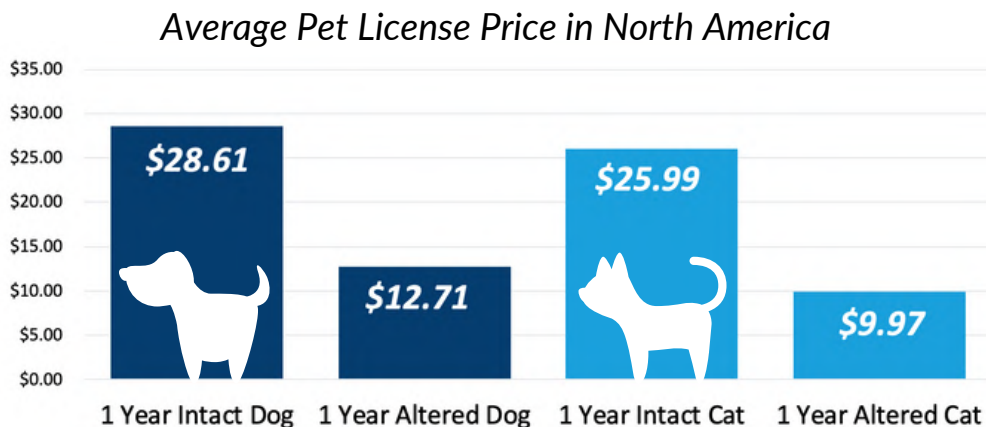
Average Pet License Price in North America

$35.00
$30.00
$25.00
$20.00
$15.00
$10.00
$5.00
$0.00

$28.61
$12.71
$25.99
$9.97

1 Year Intact Dog
1 Year Altered Dog
1 Year Intact Cat
1 Year Altered Cat